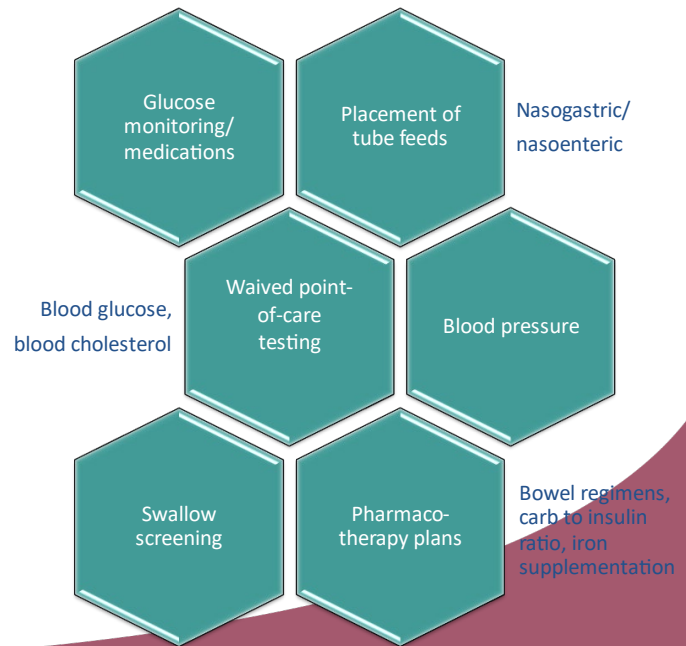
Glucose monitoring/ medications

Placement of tube feeds

Nasogastric/ nasoenteric

Blood glucose, blood cholesterol

Waived point-of-care testing

Blood pressure

Swallow screening

Pharmacotherapy plans

Bowel regimens, carb to insulin ratio, iron supplementation